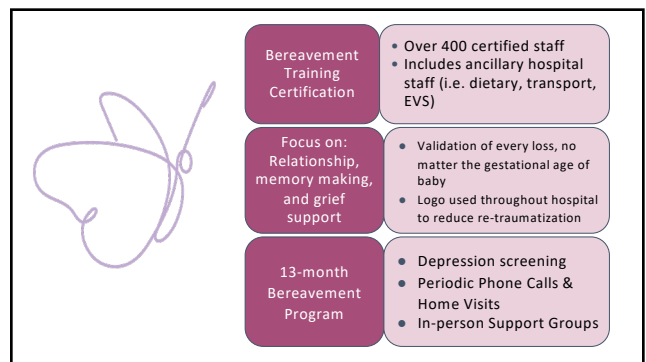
Bereavement Training Certification

• Over 400 certified staff
• Includes ancillary hospital staff (i.e. dietary, transport, EVS)

Focus on: Relationship, memory making, and grief support

• Validation of every loss, no matter the gestational age of baby
• Logo used throughout hospital to reduce re-traumatization

13-month Bereavement Program

• Depression screening
• Periodic Phone Calls & Home Visits
• In-person Support Groups